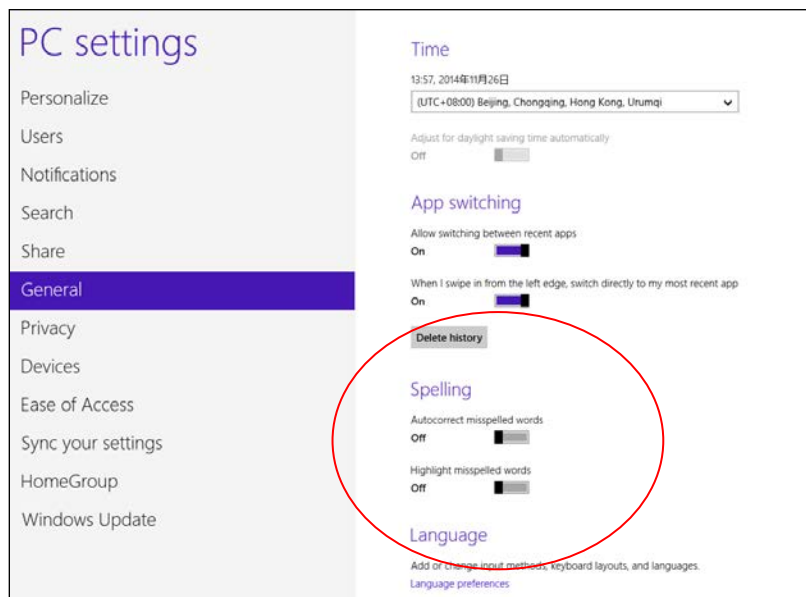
PC settings

Personalize

Users

Notifications

Search

Share

General

Privacy

Devices

Ease of Access

Sync your settings

HomeGroup

Windows Update

Time

13:57, 2014年11月26日

(UTC+08:00) Beijing, Chongqing, Hong Kong, Urumqi

Adjust for daylight saving time automatically

Off

App switching

Allow switching between recent apps

On

When I swipe in from the left edge, switch directly to my most recent app

On

Delete history

Spelling

Autocorrect misspelled words

Off

Highlight misspelled words

Off

Language

Add or change input methods, keyboard layouts, and languages.

Language preferences